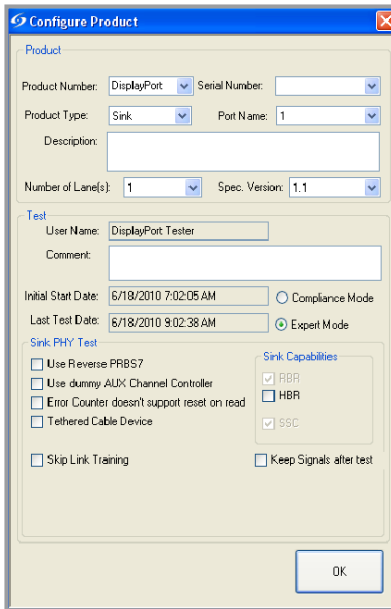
Configure Product

Product

Product Number: DisplayPort

Serial Number:

Product Type: Sink

Port Name: 1

Description:

Number of Lane(s): 1

Spec. Version: 1.1

Test

User Name: DisplayPort Tester

Comment:

Initial Start Date: 6/18/2010 7:02:05 AM

Compliance Mode

Last Test Date: 6/18/2010 9:02:38 AM

Expert Mode

Sink PHY Test

Use Reverse PRBS7

Use dummy AUX Channel Controller

Error Counter doesn't support reset on read

Tethered Cable Device

Sink Capabilities

RBR

HBR

SSC

Skip Link Training

Keep Signals after test

OK